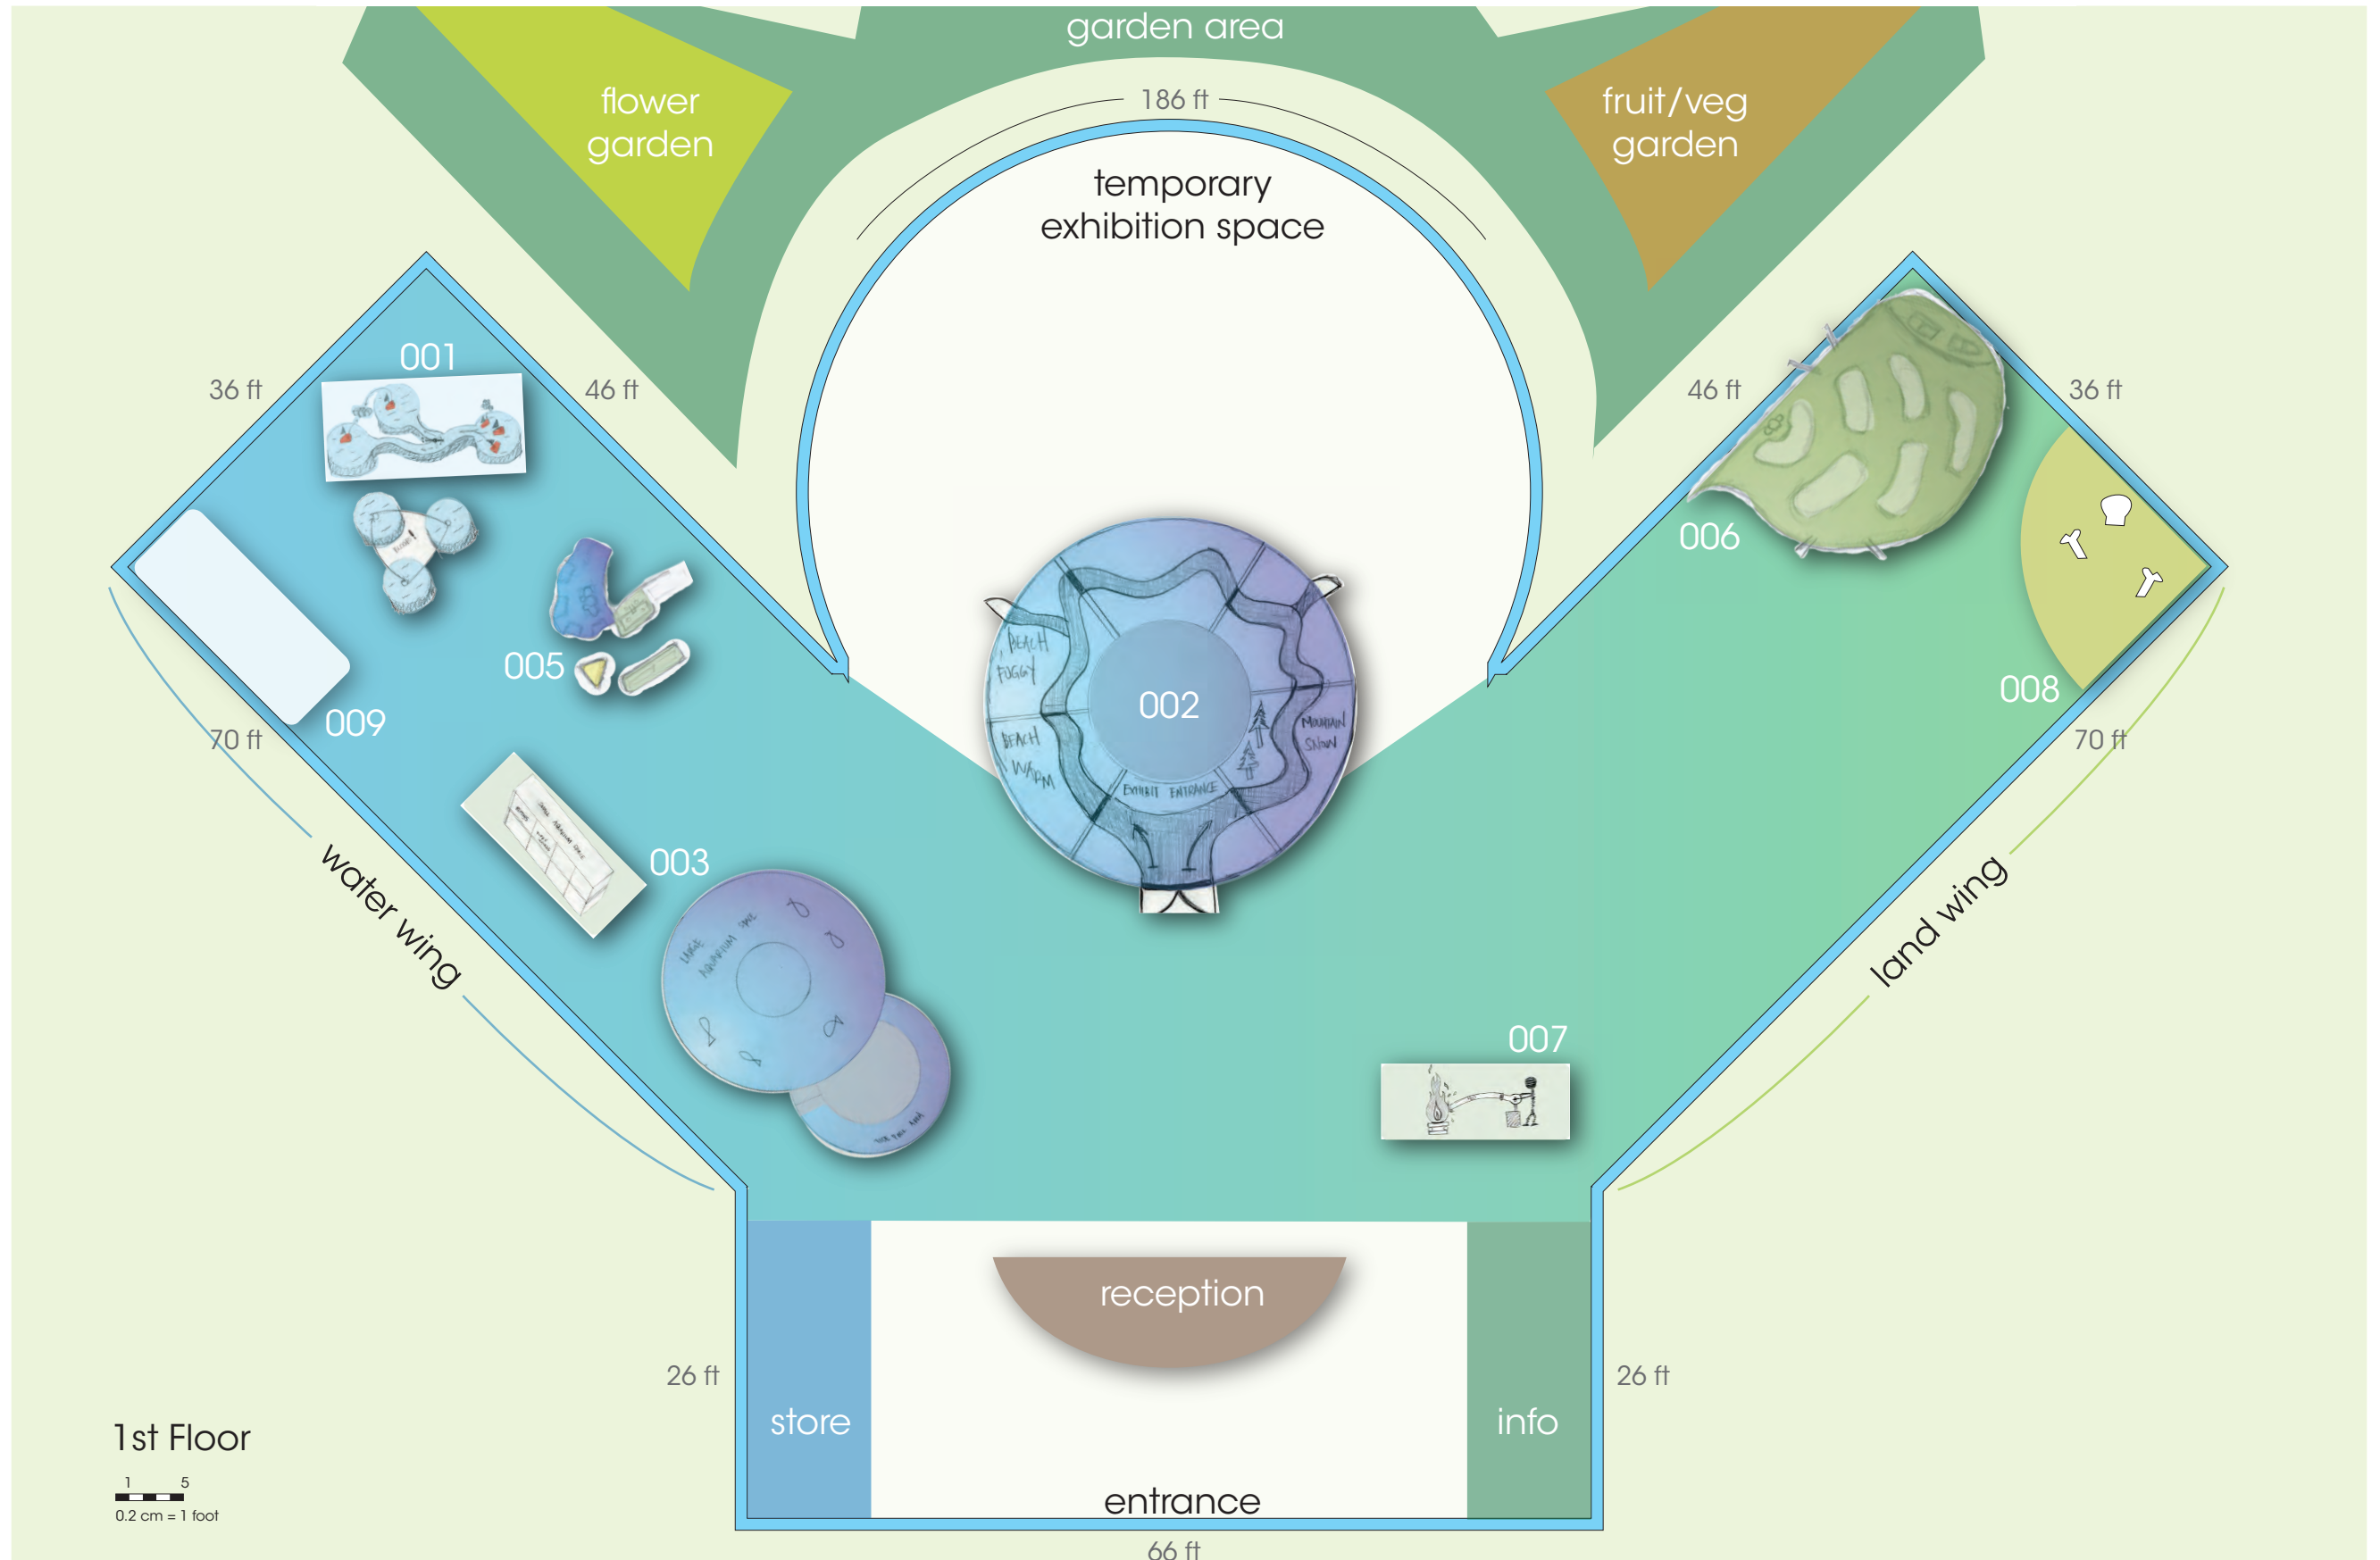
garden area

flower garden

fruit/veg garden

186 ft

temporary exhibition space

001

36 ft

46 ft

46 ft

36 ft

006

005

009

70 ft

BEACH FOGGY

BEACH WARM

002

MOUNTAIN SNOW

EXHIBIT ENTRANCE

008

70 ft

003

LARGE AQUARIUM SPACE

water wing

land wing

007

reception

26 ft

26 ft

store

info

entrance

66 ft

1st Floor

1 5

0.2 cm = 1 foot